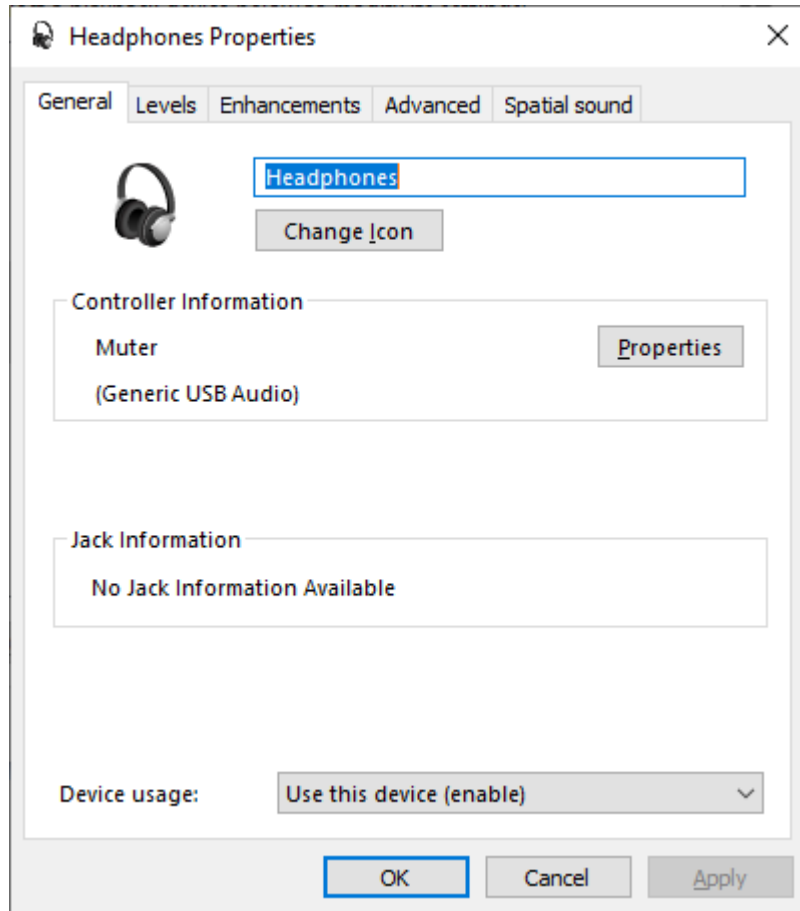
Headphones Properties

General
Levels
Enhancements
Advanced
Spatial sound

Headphones

Change Icon

Controller Information

Muter

(Generic USB Audio)

Properties

Jack Information

No Jack Information Available

Device usage:

Use this device (enable)

OK

Cancel

Apply